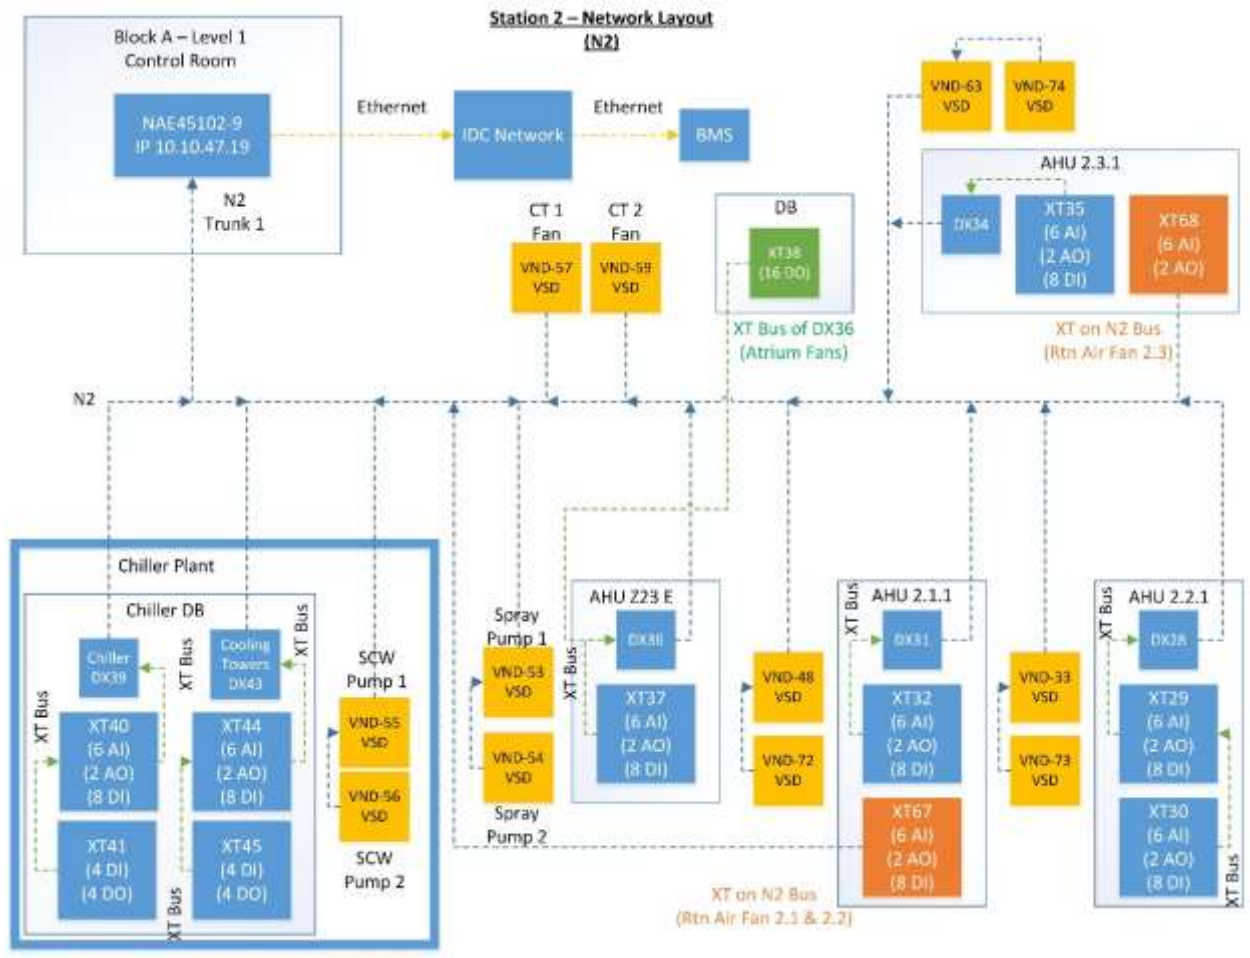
Station 2 – Network Layout
(N2)

Block A – Level 1
Control Room

NAE45102-9
IP 10.10.47.19

N2
Trunk 1

Ethernet

IDC Network

Ethernet

BMS

VND-63
VSD

VND-74
VSD

AHU 2.3.1

DX34

XT35
(6 AI)
(2 AO)
(8 DI)

XT68
(6 AI)
(2 AO)

XT on N2 Bus
(Rtn Air Fan 2.3)

CT 1
Fan

VND-57
VSD

CT 2
Fan

VND-59
VSD

DB

XT38
(16 DO)

XT Bus of DX36
(Atrium Fans)

N2

Chiller Plant

Chiller DB

Chiller
DX39

XT Bus

Cooling
Towers
DX43

XT Bus

XT Bus

XT40
(6 AI)
(2 AO)
(8 DI)

XT41
(4 DI)
(4 DO)

XT44
(6 AI)
(2 AO)
(8 DI)

XT45
(4 DI)
(4 DO)

XT Bus

SCW
Pump 1

VND-55
VSD

VND-56
VSD

SCW
Pump 2

Spray
Pump 1

VND-53
VSD

VND-54
VSD

Spray
Pump 2

AHU Z23 E

XT Bus

DX36

XT37
(6 AI)
(2 AO)
(8 DI)

VND-48
VSD

VND-72
VSD

AHU 2.1.1

XT Bus

DX31

XT32
(6 AI)
(2 AO)
(8 DI)

XT67
(6 AI)
(2 AO)
(8 DI)

XT on N2 Bus
(Rtn Air Fan 2.1 & 2.2)

VND-33
VSD

VND-73
VSD

AHU 2.2.1

XT Bus

DX28

XT29
(6 AI)
(2 AO)
(8 DI)

XT30
(6 AI)
(2 AO)
(8 DI)

XT Bus